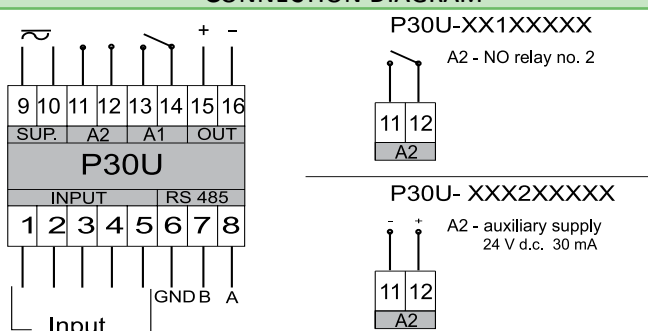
CONNECTION DIAGRAM

~

+ –

9 10 11 12 13 14 15 16

SUP. A2 A1 OUT

P30U

INPUT RS 485

1 2 3 4 5 6 7 8

GND B A

Input

P30U-XX1XXXXX

A2 - NO relay no. 2

11 12

A2

P30U- XXX2XXXXX

- +

A2 - auxiliary supply
24 V d.c. 30 mA

11 12

A2